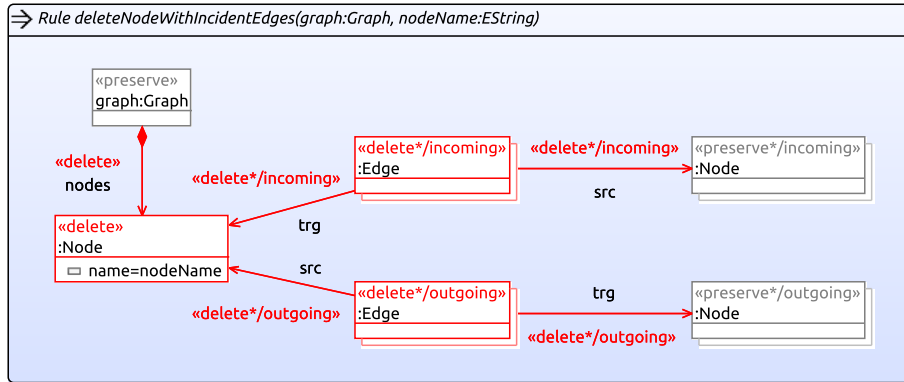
Rule deleteNodeWithIncidentEdges(graph:Graph, nodeName:EString)

«preserve»
graph:Graph

«delete»
nodes

«delete*/incoming»

«delete*/incoming»
:Edge

«delete*/incoming»

«preserve*/incoming»
:Node

src

trg

«delete»
:Node
name=nodeName

src

«delete*/outgoing»
:Edge

trg

«preserve*/outgoing»
:Node

«delete*/outgoing»

«delete*/outgoing»